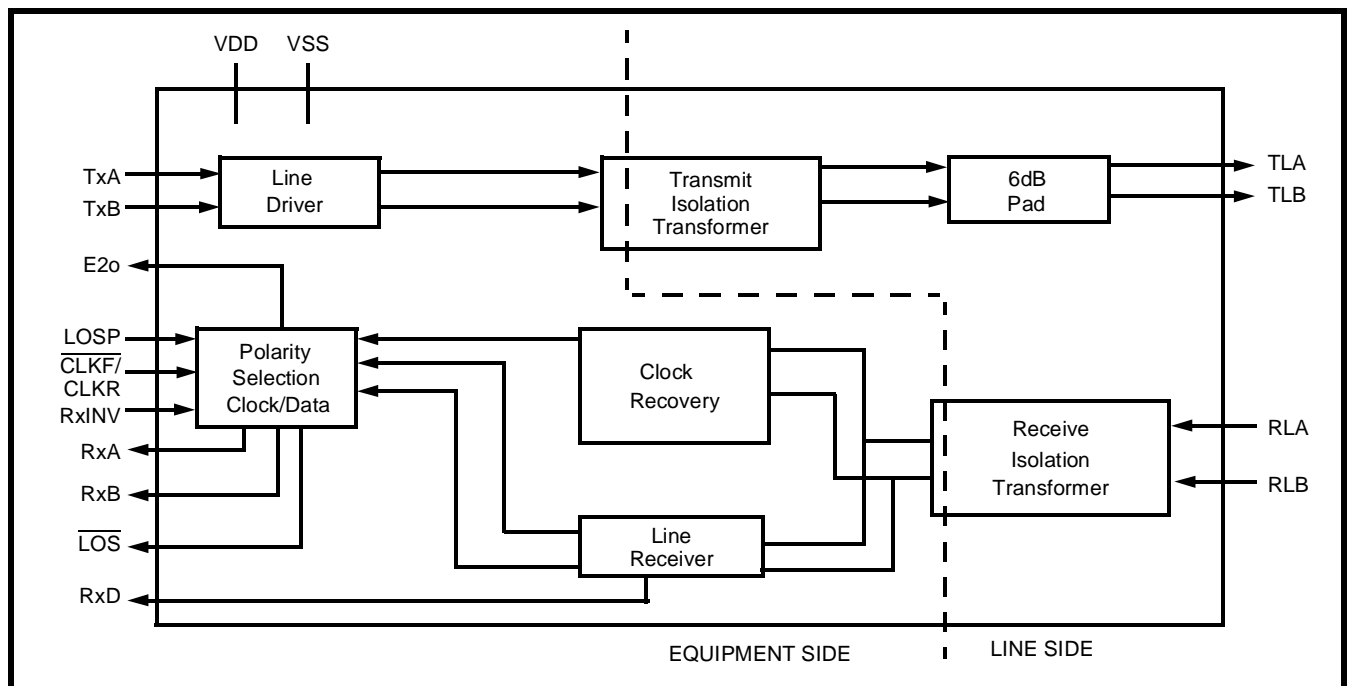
VDD VSS

TxA
TxB

Line Driver

Transmit Isolation Transformer

6dB Pad

TLA
TLB

E2o

LOSP
$\overline{CLKF}$/ CLKR
RxINV

Polarity Selection Clock/Data

Clock Recovery

Receive Isolation Transformer

RLA
RLB

RxA
RxB
$\overline{LOS}$

Line Receiver

RxD

EQUIPMENT SIDE

LINE SIDE